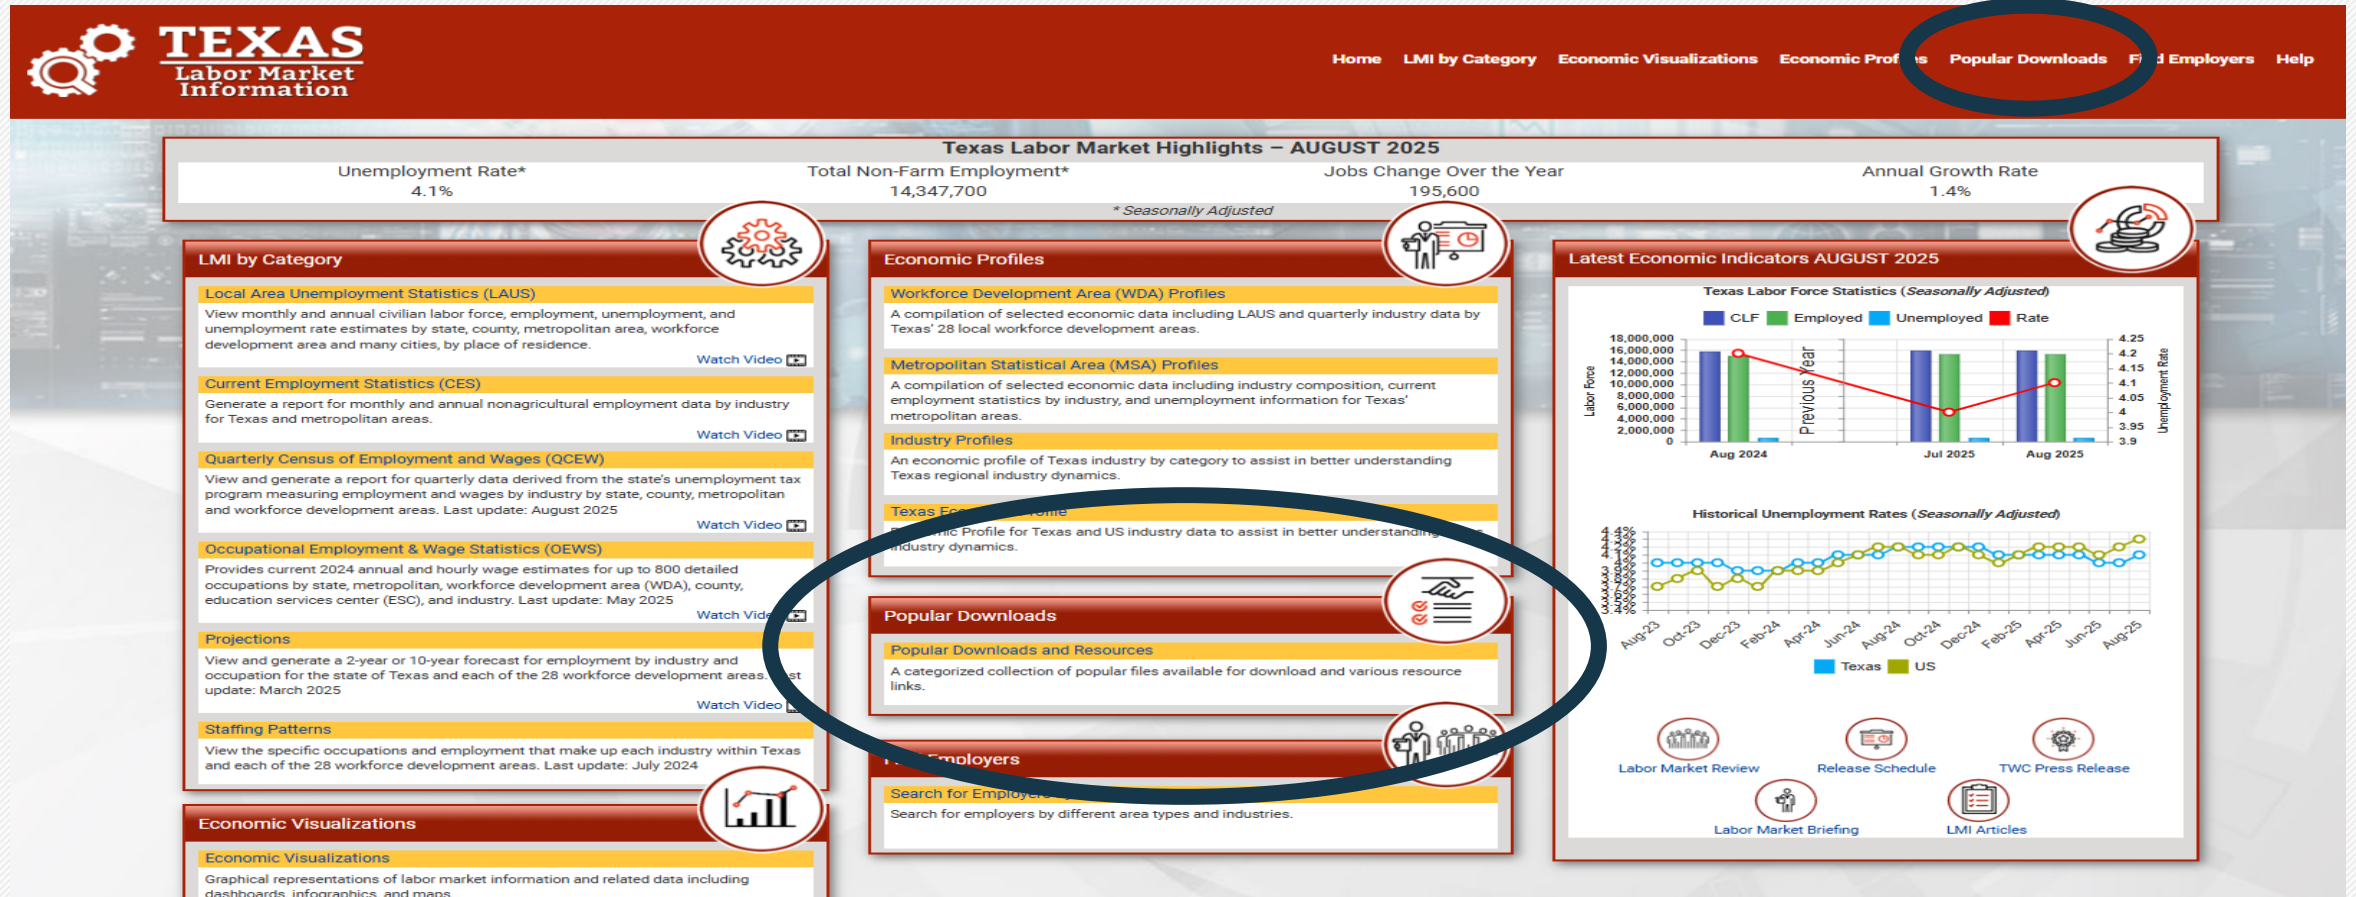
TEXAS
Labor Market
Information

Home LMI by Category Economic Visualizations Economic Prof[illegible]s Popular Downloads F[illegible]d Employers Help

Texas Labor Market Highlights – AUGUST 2025

| Unemployment Rate* | Total Non-Farm Employment* | Jobs Change Over the Year | Annual Growth Rate |
|---|---|---|---|
| 4.1% | 14,347,700 | 195,600 | 1.4% |

* Seasonally Adjusted

LMI by Category

Local Area Unemployment Statistics (LAUS)
View monthly and annual civilian labor force, employment, unemployment, and unemployment rate estimates by state, county, metropolitan area, workforce development area and many cities, by place of residence.
Watch Video

Current Employment Statistics (CES)
Generate a report for monthly and annual nonagricultural employment data by industry for Texas and metropolitan areas.
Watch Video

Quarterly Census of Employment and Wages (QCEW)
View and generate a report for quarterly data derived from the state's unemployment tax program measuring employment and wages by industry by state, county, metropolitan and workforce development areas. Last update: August 2025
Watch Video

Occupational Employment & Wage Statistics (OEWS)
Provides current 2024 annual and hourly wage estimates for up to 800 detailed occupations by state, metropolitan, workforce development area (WDA), county, education services center (ESC), and industry. Last update: May 2025
Watch Vid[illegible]

Projections
View and generate a 2-year or 10-year forecast for employment by industry and occupation for the state of Texas and each of the 28 workforce development areas. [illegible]st update: March 2025
Watch Video

Staffing Patterns
View the specific occupations and employment that make up each industry within Texas and each of the 28 workforce development areas. Last update: July 2024

Economic Visualizations

Economic Visualizations
Graphical representations of labor market information and related data including dashboards, infographics, and maps

Economic Profiles

Workforce Development Area (WDA) Profiles
A compilation of selected economic data including LAUS and quarterly industry data by Texas' 28 local workforce development areas.

Metropolitan Statistical Area (MSA) Profiles
A compilation of selected economic data including industry composition, current employment statistics by industry, and unemployment information for Texas' metropolitan areas.

Industry Profiles
An economic profile of Texas industry by category to assist in better understanding Texas regional industry dynamics.

Texas E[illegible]rofile
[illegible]ic Profile for Texas and US industry data to assist in better understanding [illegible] industry dynamics.

Popular Downloads

Popular Downloads and Resources
A categorized collection of popular files available for download and various resource links.

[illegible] Employers

Search for Employe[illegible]
Search for employers by different area types and industries.

Latest Economic Indicators AUGUST 2025

Texas Labor Force Statistics (Seasonally Adjusted)
CLF Employed Unemployed Rate
18,000,000 16,000,000 14,000,000 12,000,000 10,000,000 8,000,000 6,000,000 4,000,000 2,000,000 0
Labor Force
Previous Year
4.25 4.2 4.15 4.1 4.05 4 3.95 3.9
Unemployment Rate
Aug 2024 Jul 2025 Aug 2025

Historical Unemployment Rates (Seasonally Adjusted)
4.4% 4.3% 4.1% 3.9% 3.8% 3.7% 3.6% 3.5% 3.4%
Aug-23 Oct-23 Dec-23 Feb-24 Apr-24 Jun-24 Aug-24 Oct-24 Dec-24 Feb-25 Apr-25 Jun-25 Aug-25
Texas US

Labor Market Review Release Schedule TWC Press Release
Labor Market Briefing LMI Articles